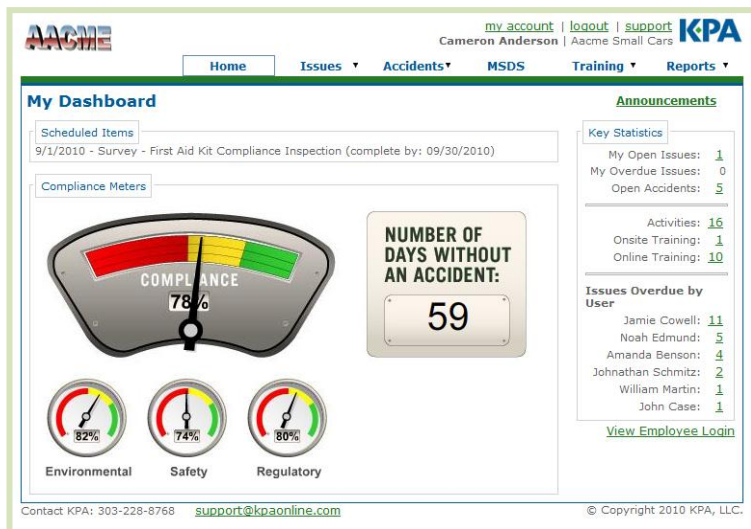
AACME

my account | logout | support
Cameron Anderson | Aacme Small Cars
KPA

Home
Issues ▼
Accidents▼
MSDS
Training ▼
Reports ▼

My Dashboard

Announcements

Scheduled Items
9/1/2010 - Survey - First Aid Kit Compliance Inspection (complete by: 09/30/2010)

Compliance Meters

COMPLIANCE
78%

NUMBER OF DAYS WITHOUT AN ACCIDENT:
59

82%
Environmental
74%
Safety
80%
Regulatory

Key Statistics
My Open Issues: 1
My Overdue Issues: 0
Open Accidents: 5

Activities: 16
Onsite Training: 1
Online Training: 10

Issues Overdue by User
Jamie Cowell: 11
Noah Edmund: 5
Amanda Benson: 4
Johnathan Schmitz: 2
William Martin: 1
John Case: 1

View Employee Login

Contact KPA: 303-228-8768 support@kpaonline.com
© Copyright 2010 KPA, LLC.